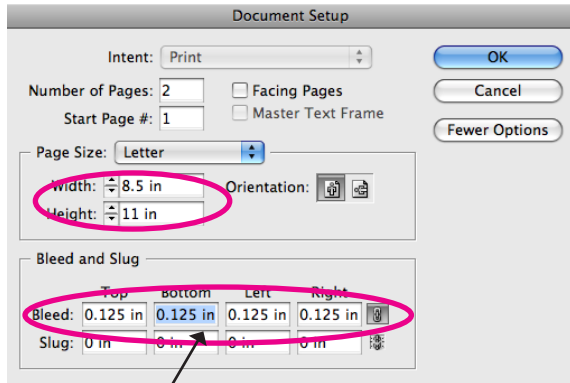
Document Setup

Intent: Print

Number of Pages: 2

Start Page #: 1

Facing Pages

Master Text Frame

OK

Cancel

Fewer Options

Page Size: Letter

Width: 8.5 in

Height: 11 in

Orientation:

Bleed and Slug

Top

Bottom

Left

Right

Bleed: 0.125 in 0.125 in 0.125 in 0.125 in

Slug: 0 in 0 in 0 in 0 in